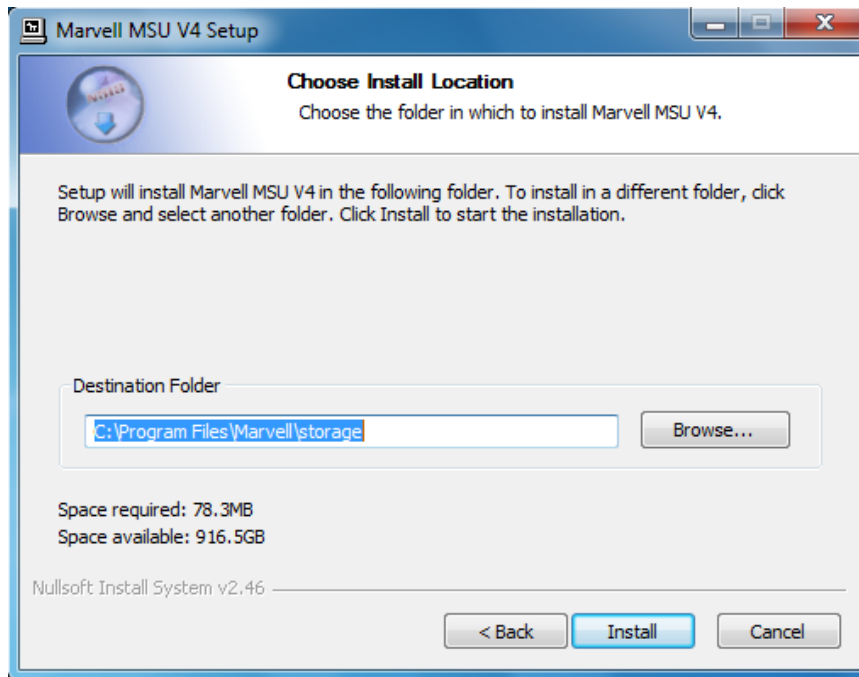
Marvell MSU V4 Setup

Choose Install Location
Choose the folder in which to install Marvell MSU V4.

Setup will install Marvell MSU V4 in the following folder. To install in a different folder, click Browse and select another folder. Click Install to start the installation.

Destination Folder
C:\Program Files\Marvell\storage
Browse...

Space required: 78.3MB
Space available: 916.5GB

Nullsoft Install System v2.46

< Back
Install
Cancel